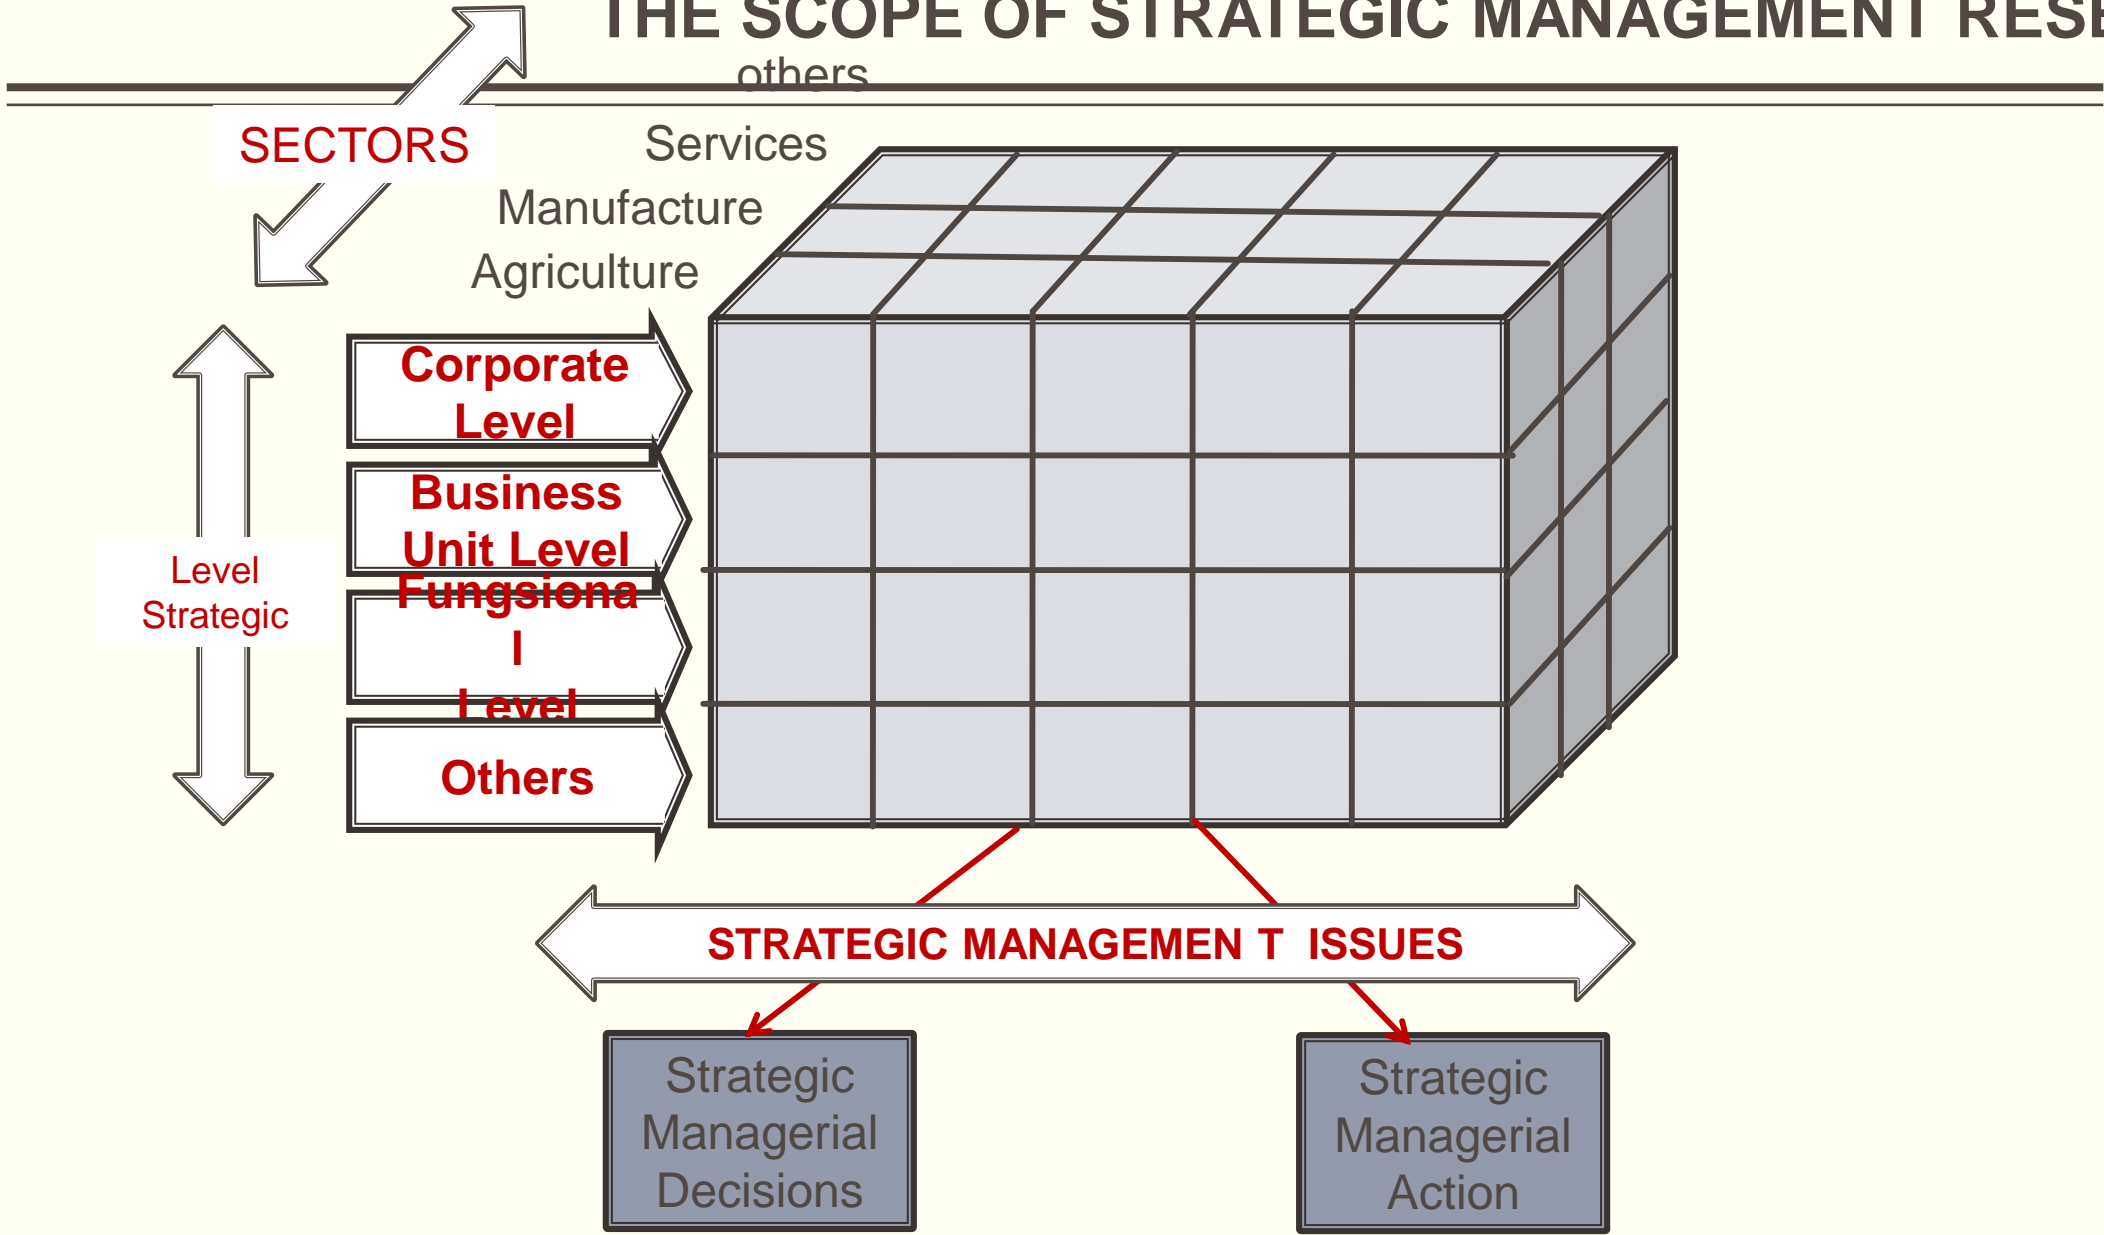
THE SCOPE OF STRATEGIC MANAGEMENT RES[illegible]

SECTORS

others

Services

Manufacture

Agriculture

Level Strategic

Corporate Level

Business Unit Level

Fungsiona l Level

Others

STRATEGIC MANAGEMEN T ISSUES

Strategic Managerial Decisions

Strategic Managerial Action